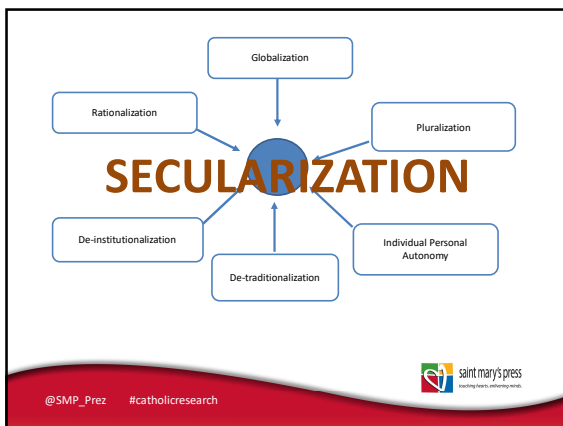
Globalization

Rationalization

Pluralization

SECULARIZATION

De-institutionalization

Individual Personal Autonomy

De-traditionalization

saint mary's press
touching hearts. enlivening minds.

@SMP_Prez #catholicresearch